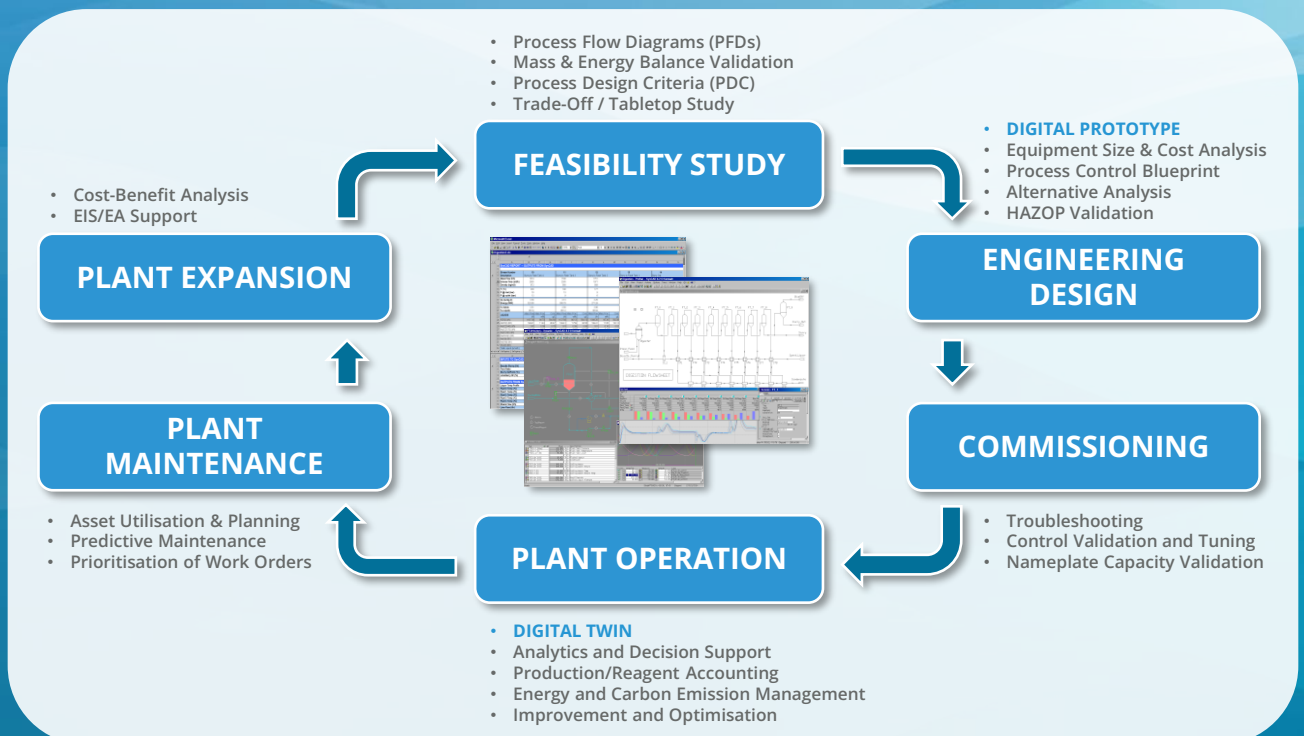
• Process Flow Diagrams (PFDs)
• Mass & Energy Balance Validation
• Process Design Criteria (PDC)
• Trade-Off / Tabletop Study

FEASIBILITY STUDY

• DIGITAL PROTOTYPE
• Equipment Size & Cost Analysis
• Process Control Blueprint
• Alternative Analysis
• HAZOP Validation

ENGINEERING DESIGN

COMMISSIONING

• Troubleshooting
• Control Validation and Tuning
• Nameplate Capacity Validation

PLANT OPERATION

• DIGITAL TWIN
• Analytics and Decision Support
• Production/Reagent Accounting
• Energy and Carbon Emission Management
• Improvement and Optimisation

PLANT MAINTENANCE

• Asset Utilisation & Planning
• Predictive Maintenance
• Prioritisation of Work Orders

PLANT EXPANSION

• Cost-Benefit Analysis
• EIS/EA Support